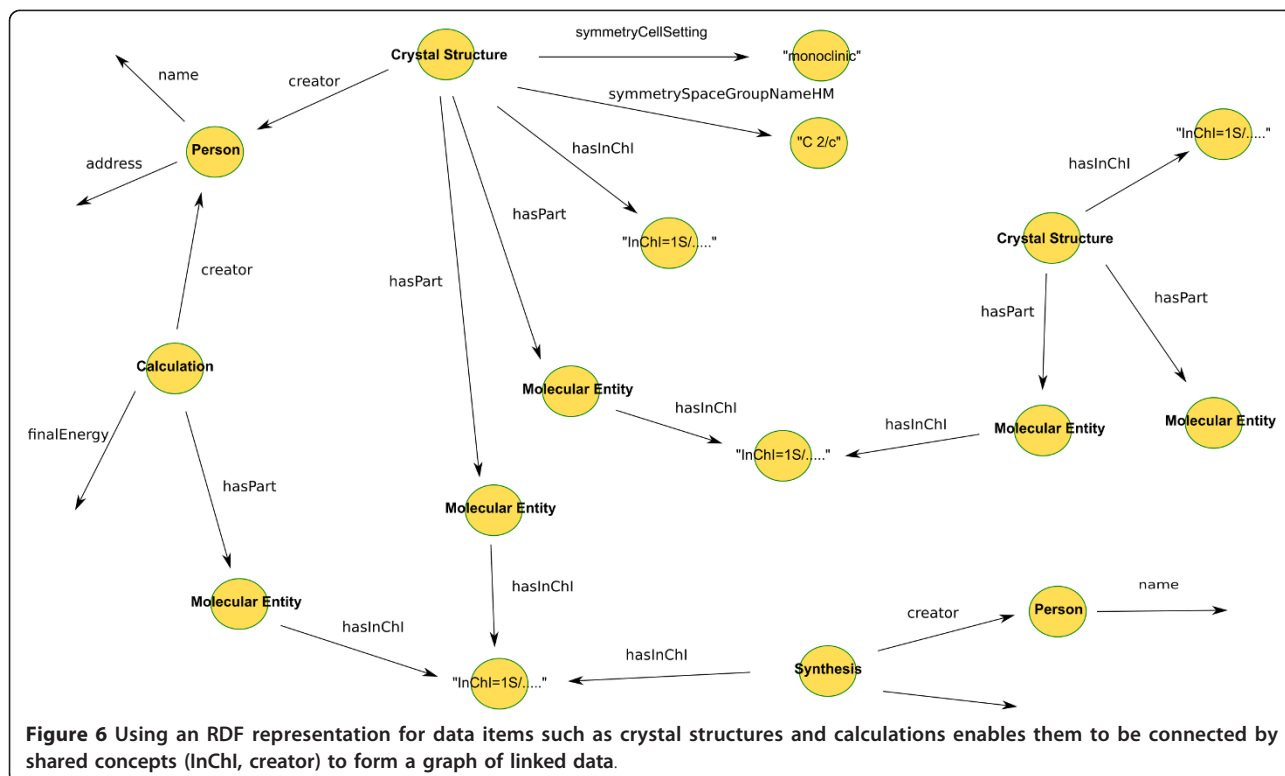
Crystal Structure

symmetryCellSetting

"monoclinic"

symmetrySpaceGroupNameHM

"C 2/c"

name

creator

Person

address

hasInChI

"InChI=1S/....."

hasPart

"InChI=1S/....."

hasInChI

Crystal Structure

creator

hasPart

hasPart

hasPart

Calculation

Molecular Entity

hasInChI

"InChI=1S/....."

hasInChI

Molecular Entity

Molecular Entity

finalEnergy

hasPart

Molecular Entity

hasInChI

Molecular Entity

hasInChI

creator

Person

name

hasInChI

"InChI=1S/....."

Synthesis

**Figure 6** Using an RDF representation for data items such as crystal structures and calculations enables them to be connected by shared concepts (InChI, creator) to form a graph of linked data.